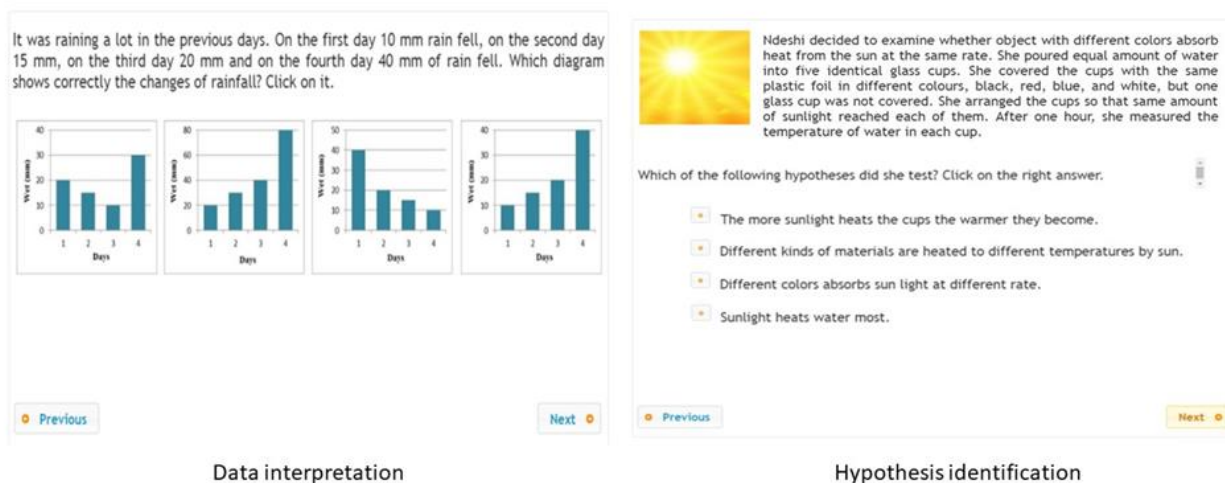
It was raining a lot in the previous days. On the first day 10 mm rain fell, on the second day 15 mm, on the third day 20 mm and on the fourth day 40 mm of rain fell. Which diagram shows correctly the changes of rainfall? Click on it.

40 30 20 10 0
Wet (mm)
1 2 3 4
Days

80 60 40 20 0
Wet (mm)
1 2 3 4
Days

50 40 30 20 10 0
Wet (mm)
1 2 3 4
Days

40 30 20 10 0
Wet (mm)
1 2 3 4
Days

Previous

Next

Data interpretation

Ndeshi decided to examine whether object with different colors absorb heat from the sun at the same rate. She poured equal amount of water into five identical glass cups. She covered the cups with the same plastic foil in different colours, black, red, blue, and white, but one glass cup was not covered. She arranged the cups so that same amount of sunlight reached each of them. After one hour, she measured the temperature of water in each cup.

Which of the following hypotheses did she test? Click on the right answer.

The more sunlight heats the cups the warmer they become.

Different kinds of materials are heated to different temperatures by sun.

Different colors absorbs sun light at different rate.

Sunlight heats water most.

Previous

Next

Hypothesis identification